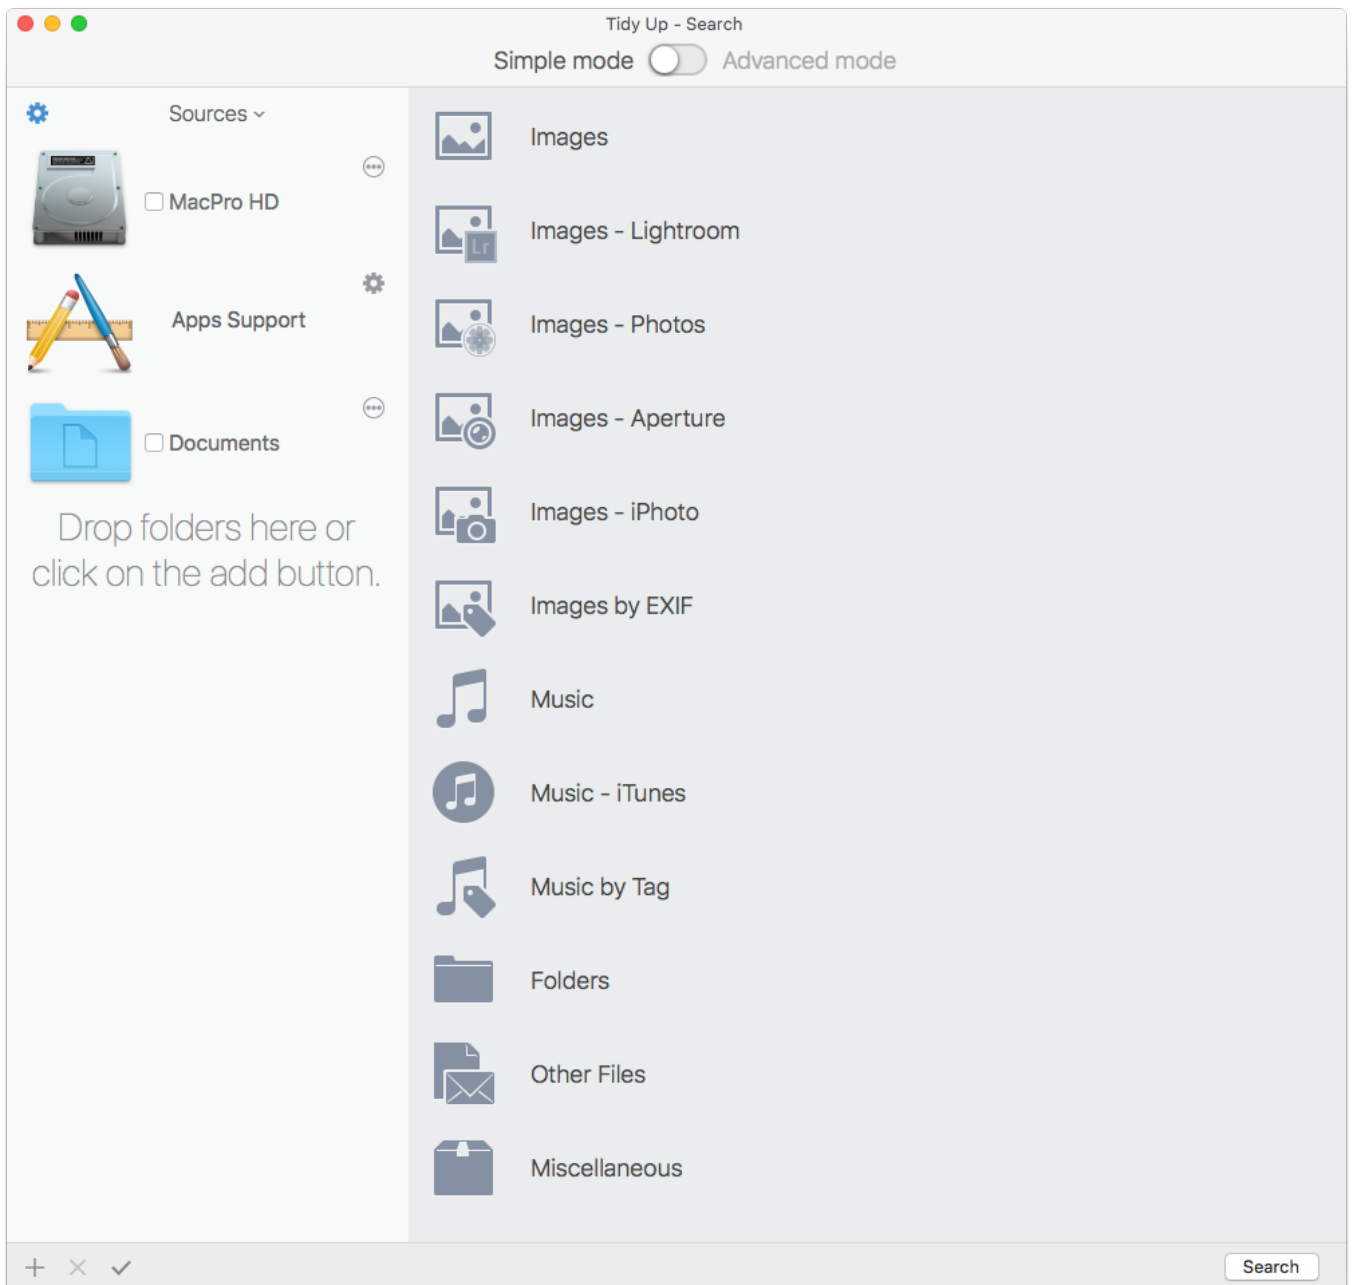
Tidy Up - Search

Simple mode Advanced mode

Sources

MacPro HD

Apps Support

Documents

Drop folders here or click on the add button.

Images

Images - Lightroom

Images - Photos

Images - Aperture

Images - iPhoto

Images by EXIF

Music

Music - iTunes

Music by Tag

Folders

Other Files

Miscellaneous

+ × ✓

Search